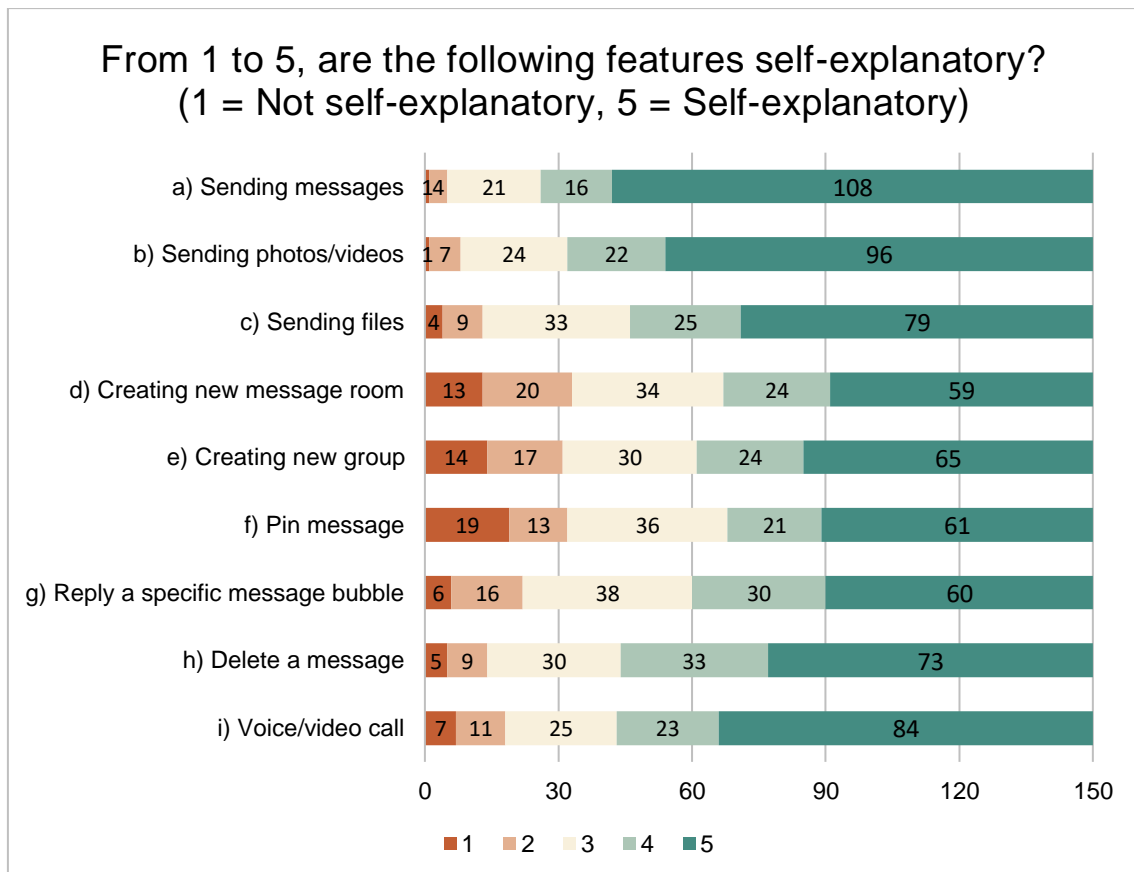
From 1 to 5, are the following features self-explanatory? (1 = Not self-explanatory, 5 = Self-explanatory)

| | 1 | 2 | 3 | 4 | 5 |
|---|---|---|---|---|---|
| a) Sending messages | 1 | 4 | 21 | 16 | 108 |
| b) Sending photos/videos | 1 | 7 | 24 | 22 | 96 |
| c) Sending files | 4 | 9 | 33 | 25 | 79 |
| d) Creating new message room | 13 | 20 | 34 | 24 | 59 |
| e) Creating new group | 14 | 17 | 30 | 24 | 65 |
| f) Pin message | 19 | 13 | 36 | 21 | 61 |
| g) Reply a specific message bubble | 6 | 16 | 38 | 30 | 60 |
| h) Delete a message | 5 | 9 | 30 | 33 | 73 |
| i) Voice/video call | 7 | 11 | 25 | 23 | 84 |

0 30 60 90 120 150

1 2 3 4 5